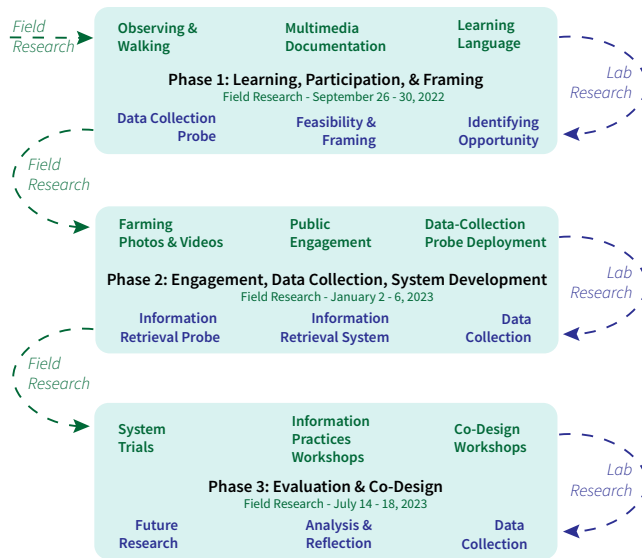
Field Research

Observing & Walking

Multimedia Documentation

Learning Language

Phase 1: Learning, Participation, & Framing

Field Research - September 26 - 30, 2022

Data Collection Probe

Feasibility & Framing

Identifying Opportunity

Lab Research

Field Research

Farming Photos & Videos

Public Engagement

Data-Collection Probe Deployment

Phase 2: Engagement, Data Collection, System Development

Field Research - January 2 - 6, 2023

Information Retrieval Probe

Information Retrieval System

Data Collection

Lab Research

Field Research

System Trials

Information Practices Workshops

Co-Design Workshops

Phase 3: Evaluation & Co-Design

Field Research - July 14 - 18, 2023

Future Research

Analysis & Reflection

Data Collection

Lab Research